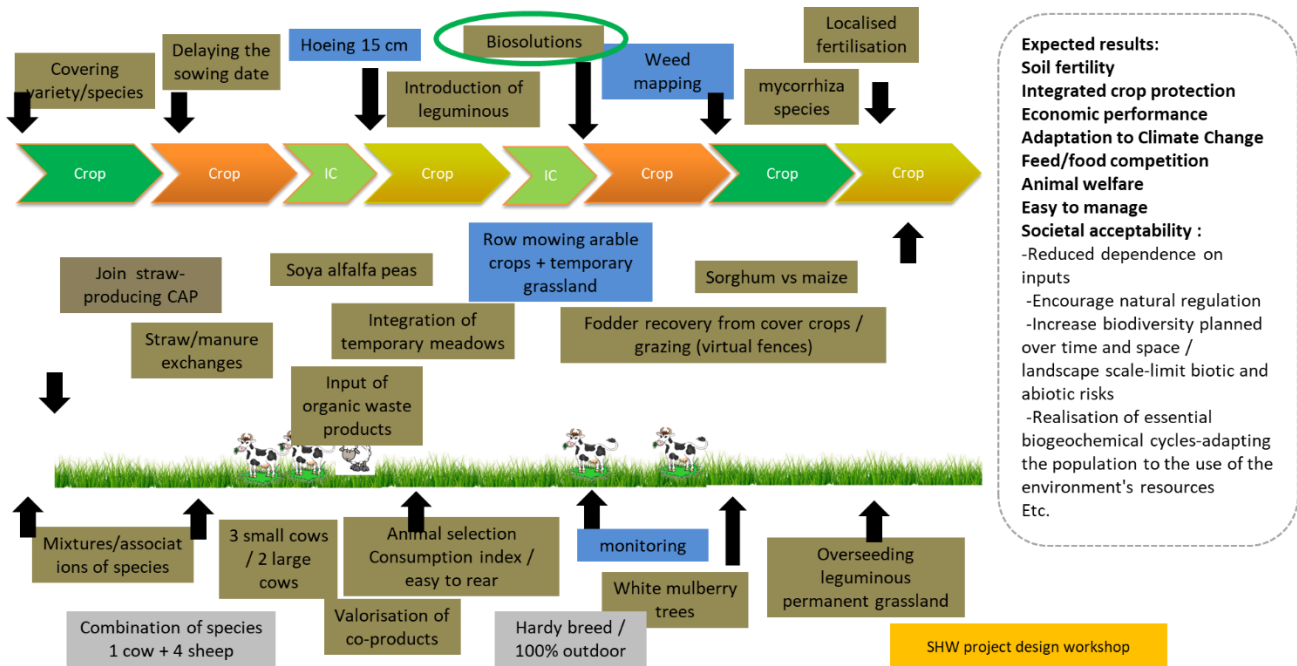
Covering variety/species

Delaying the sowing date

Hoeing 15 cm

Introduction of leguminous

Biosolutions

Weed mapping

Localised fertilisation

mycorrhiza species

Crop

Crop

IC

Crop

IC

Crop

Crop

Crop

Expected results:
Soil fertility
Integrated crop protection
Economic performance
Adaptation to Climate Change
Feed/food competition
Animal welfare
Easy to manage
Societal acceptability :
-Reduced dependence on inputs
-Encourage natural regulation
-Increase biodiversity planned over time and space / landscape scale-limit biotic and abiotic risks
-Realisation of essential biogeochemical cycles-adapting the population to the use of the environment's resources
Etc.

Join straw-producing CAP

Soya alfalfa peas

Row mowing arable crops + temporary grassland

Sorghum vs maize

Straw/manure exchanges

Integration of temporary meadows

Fodder recovery from cover crops / grazing (virtual fences)

Input of organic waste products

Mixtures/associations of species

3 small cows / 2 large cows

Animal selection Consumption index / easy to rear

monitoring

White mulberry trees

Overseeding leguminous permanent grassland

Combination of species 1 cow + 4 sheep

Valorisation of co-products

Hardy breed / 100% outdoor

SHW project design workshop